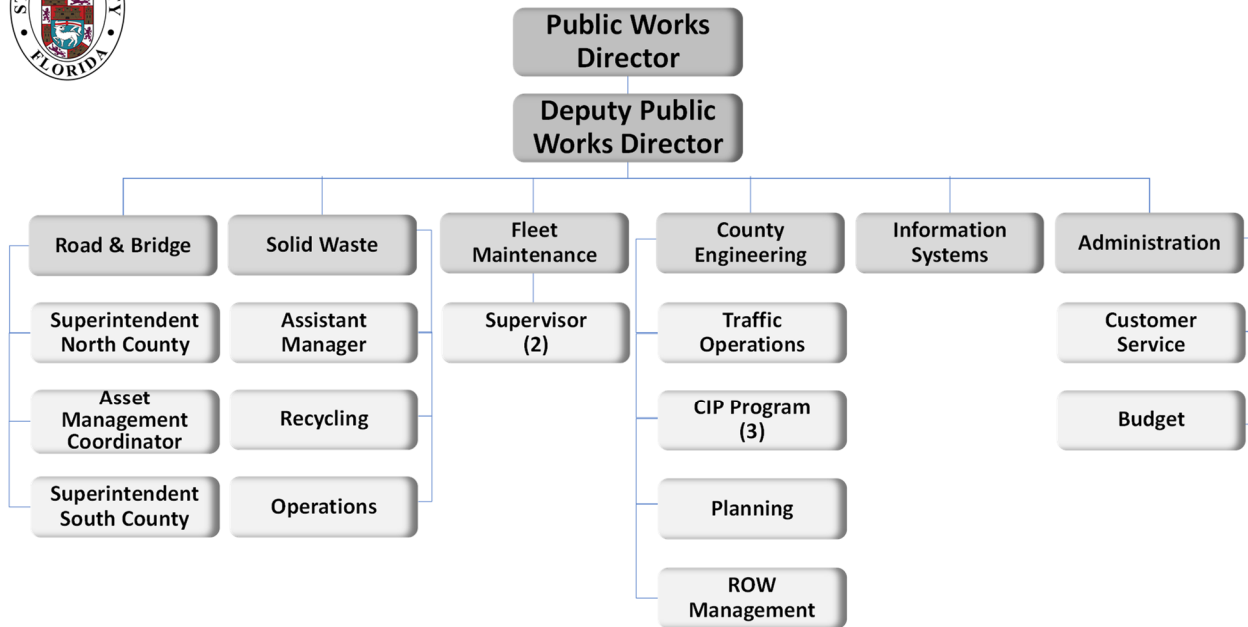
S Y
FLORIDA

Public Works Director

Deputy Public Works Director

Road & Bridge

Superintendent North County

Asset Management Coordinator

Superintendent South County

Solid Waste

Assistant Manager

Recycling

Operations

Fleet Maintenance

Supervisor (2)

County Engineering

Traffic Operations

CIP Program (3)

Planning

ROW Management

Information Systems

Administration

Customer Service

Budget